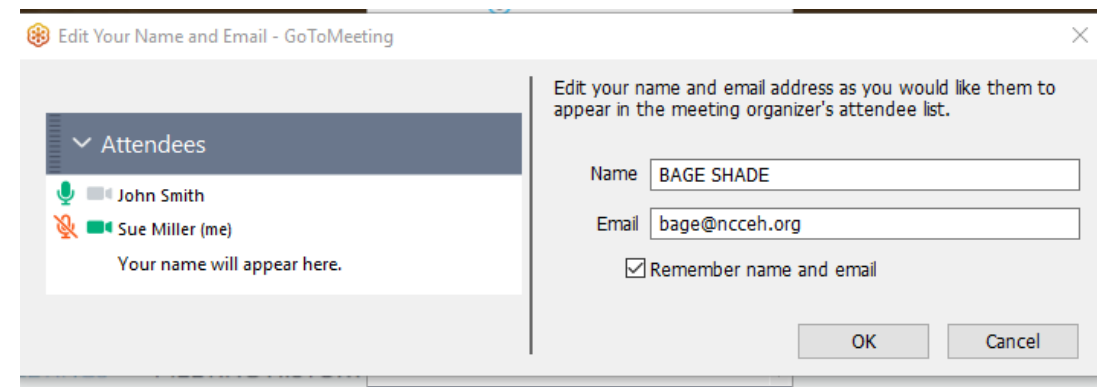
Edit Your Name and Email - GoToMeeting

Attendees

John Smith

Sue Miller (me)

Your name will appear here.

Edit your name and email address as you would like them to appear in the meeting organizer's attendee list.

Name BAGE SHADE

Email bage@ncceh.org

Remember name and email

OK

Cancel